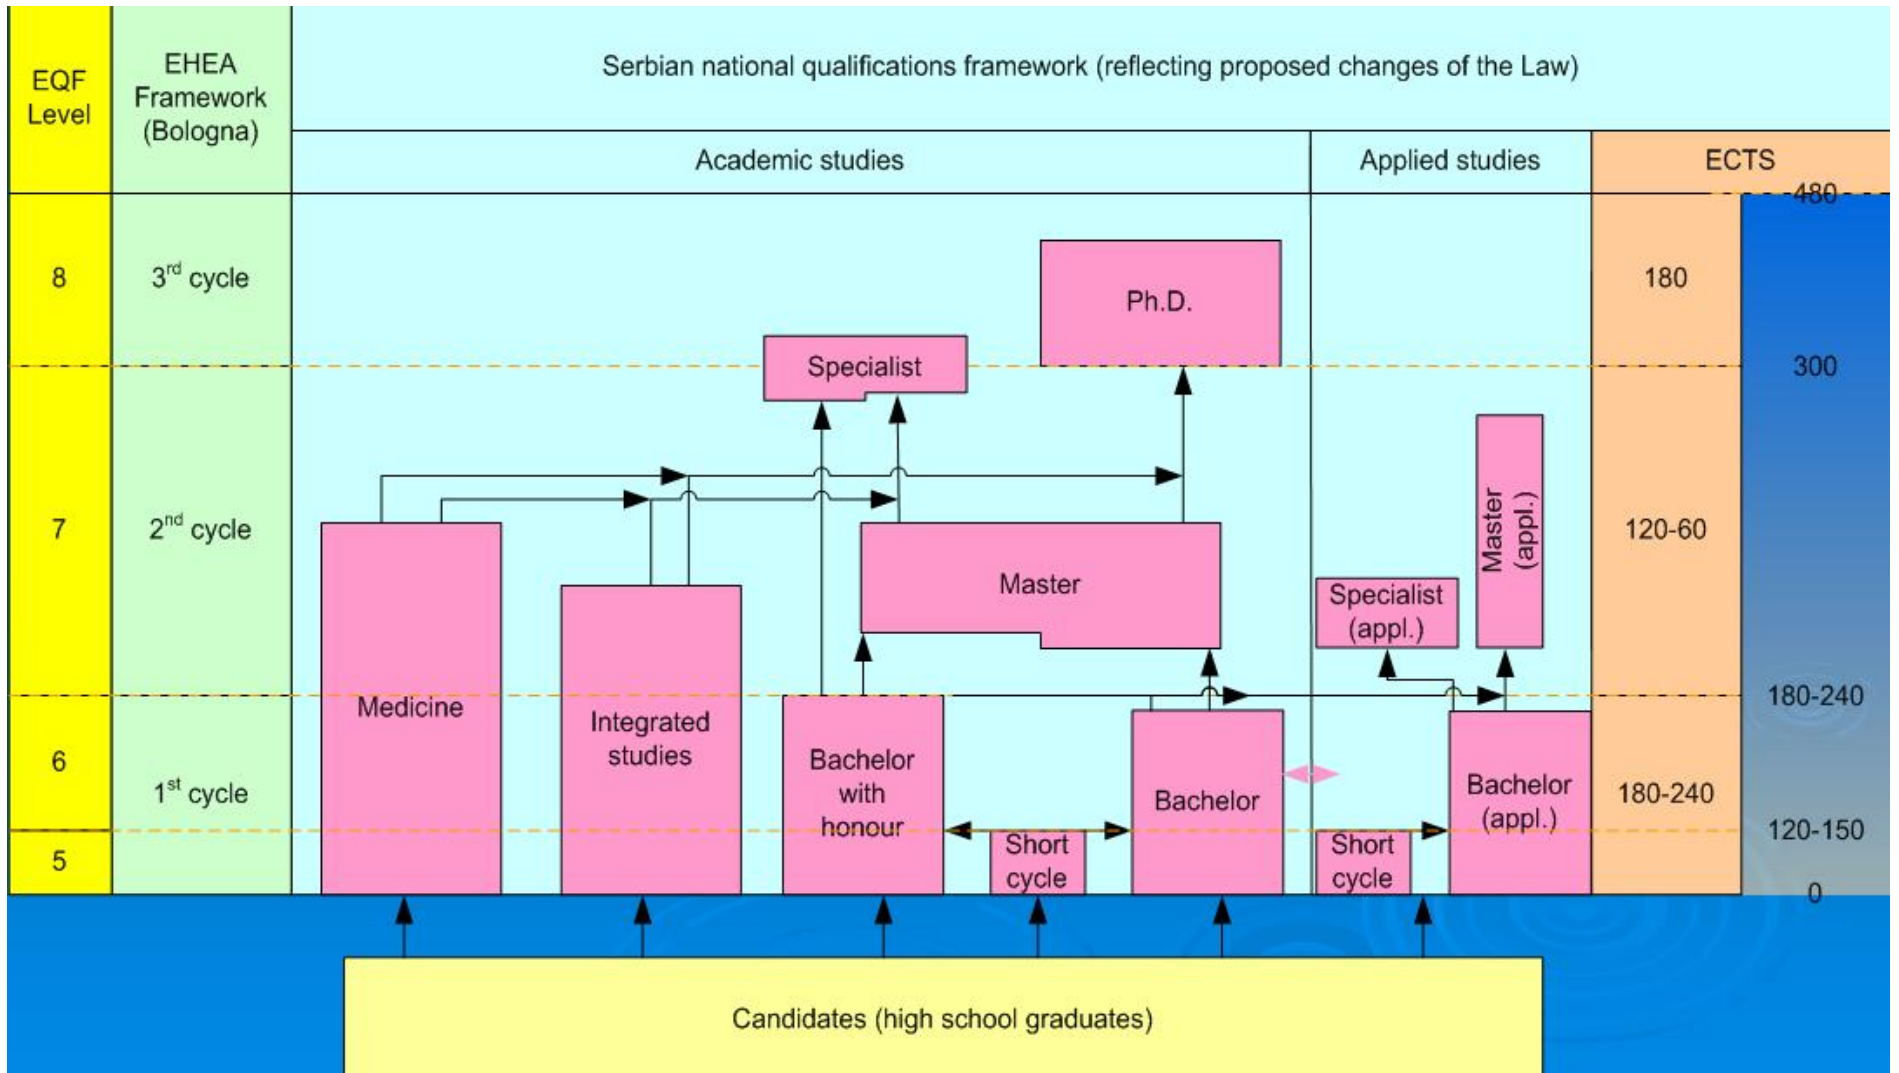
EQF Level

EHEA Framework (Bologna)

Serbian national qualifications framework (reflecting proposed changes of the Law)

Academic studies

Applied studies

ECTS

480

8

$3^{rd}$ cycle

Ph.D.

180

Specialist

300

7

$2^{nd}$ cycle

Master

Specialist (appl.)

Master (appl.)

120-60

180-240

Medicine

Integrated studies

Bachelor with honour

Bachelor

Bachelor (appl.)

6

$1^{st}$ cycle

180-240

Short cycle

Short cycle

120-150

5

0

Candidates (high school graduates)